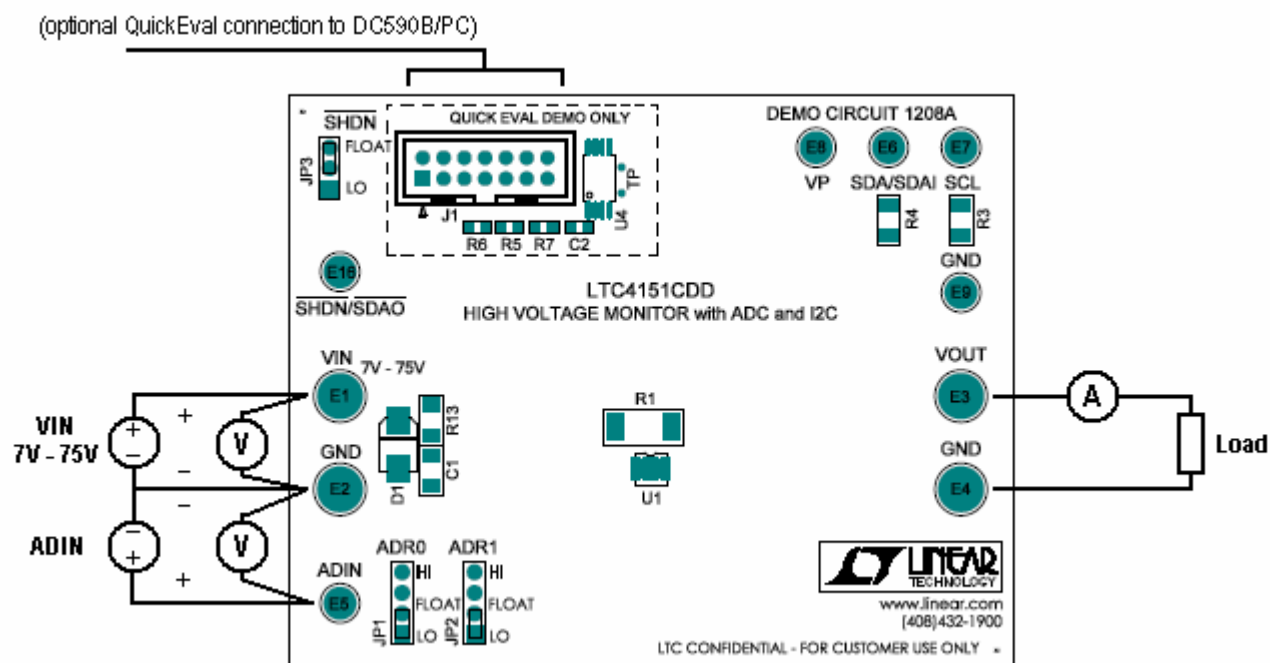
(optional QuickEval connection to DC590B/PC)

$\overline{SHDN}$
FLOAT
JP3
LO

QUICK EVAL DEMO ONLY
J1
TP
U4
R6 R5 R7 C2

DEMO CIRCUIT 1208A
E8 E6 E7
VP SDA/SDAI SCL
R4 R3
GND
E9

E16
$\overline{SHDN}$/SDAO

LTC4151CDD
HIGH VOLTAGE MONITOR with ADC and I2C

VIN 7V - 75V
E1
R13
GND
E2
D1
C1

R1
U1

VOUT
E3
A
GND
E4
Load

VIN
7V - 75V
+
−
V
−
+
ADIN
V
+

ADIN
E5
ADR0
HI
FLOAT
JP1
LO
ADR1
HI
FLOAT
JP2
LO

LINEAR TECHNOLOGY
www.linear.com
(408)432-1900
LTC CONFIDENTIAL - FOR CUSTOMER USE ONLY